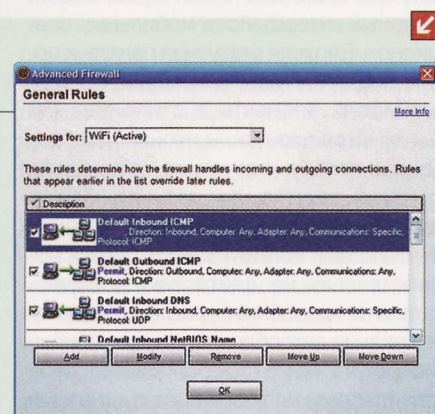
Advanced Firewall

General Rules

More Info

Settings for: WiFi (Active)

These rules determine how the firewall handles incoming and outgoing connections. Rules that appear earlier in the list override later rules.

Description

Default Inbound ICMP
Direction: Inbound, Computer: Any, Adapter: Any, Communications: Specific, Protocol: ICMP

Default Outbound ICMP
Permit, Direction: Outbound, Computer: Any, Adapter: Any, Communications: Any, Protocol: ICMP

Default Inbound DNS
Permit, Direction: Inbound, Computer: Any, Adapter: Any, Communications: Specific, Protocol: UDP

Default Inbound NetBIOS Name

Add | Modify | Remove | Move Up | Move Down

OK